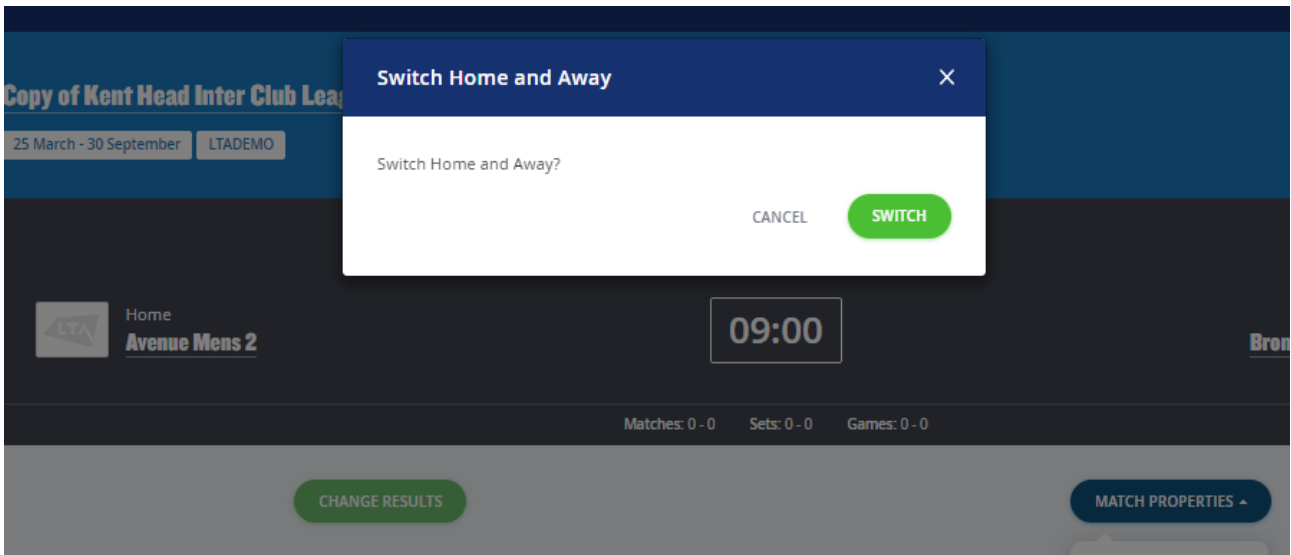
Copy of Kent Head Inter Club Leag

25 March - 30 September LTADEMO

Switch Home and Away ×

Switch Home and Away?

CANCEL SWITCH

LTA

Home
Avenue Mens 2

09:00

Bron

Matches: 0 - 0 Sets: 0 - 0 Games: 0 - 0

CHANGE RESULTS

MATCH PROPERTIES ▴